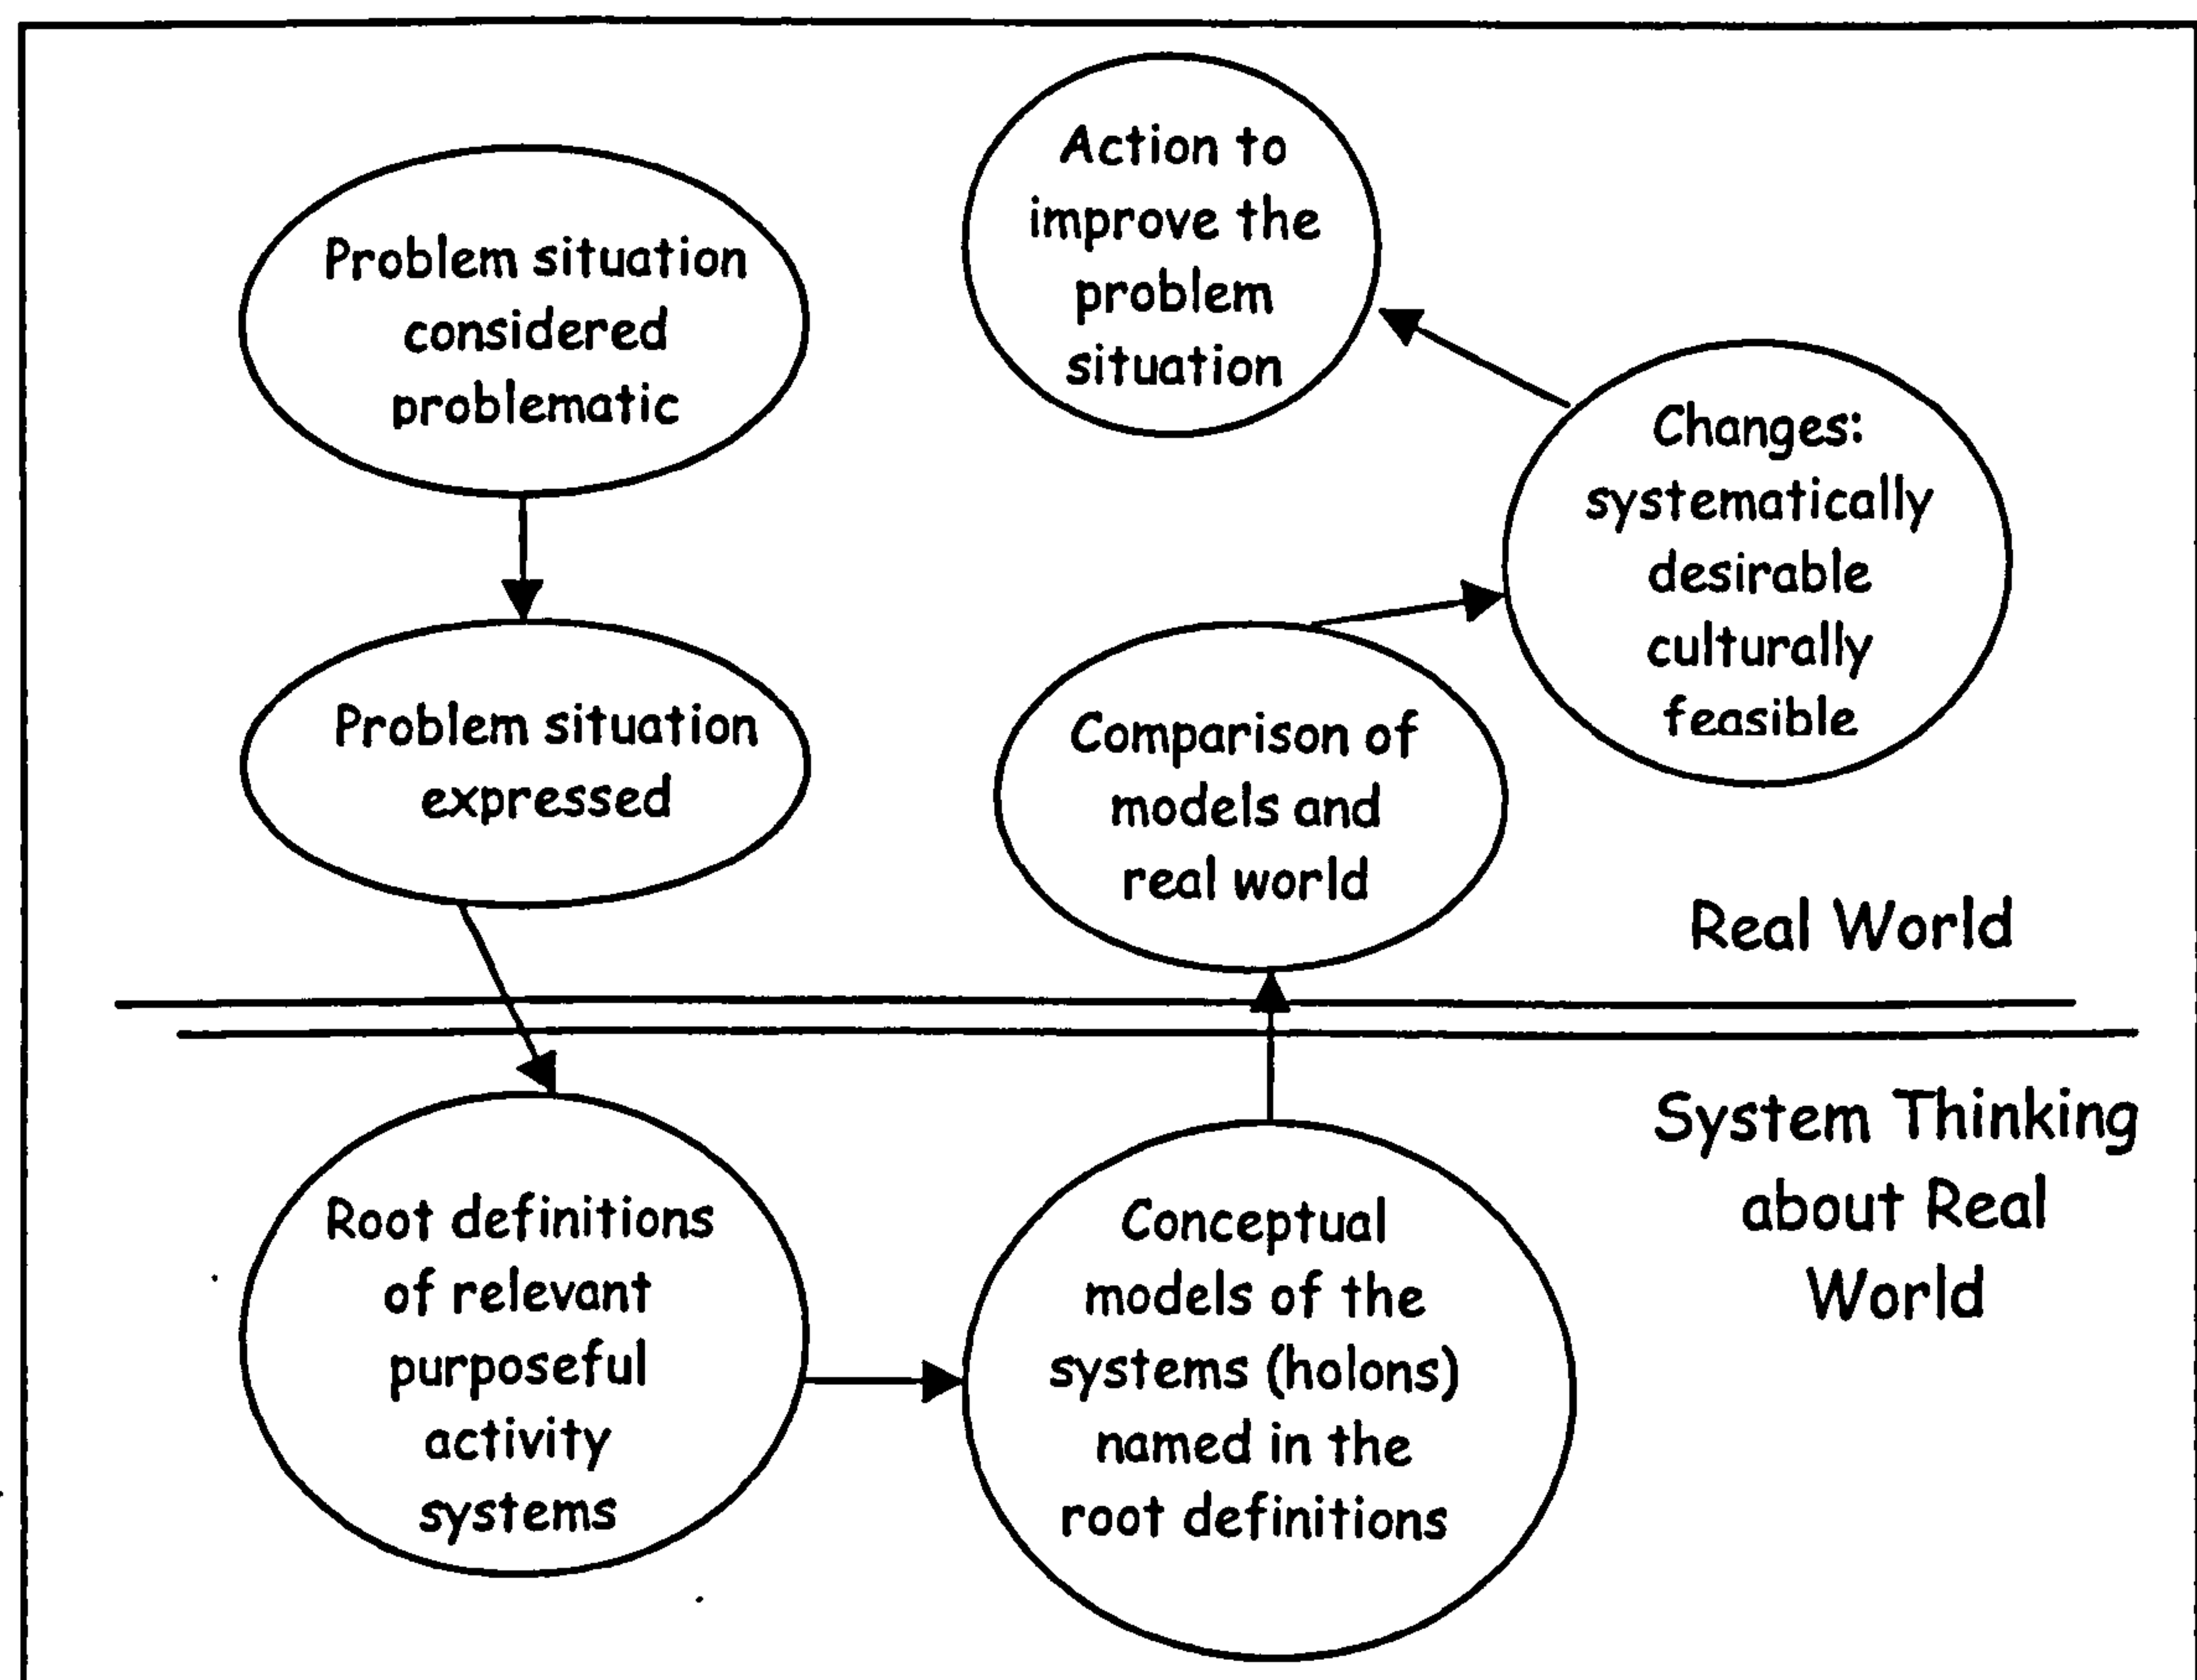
Action to improve the problem situation

Problem situation considered problematic

Changes: systematically desirable culturally feasible

Problem situation expressed

Comparison of models and real world

Real World

System Thinking about Real World

Root definitions of relevant purposeful activity systems

Conceptual models of the systems (holons) named in the root definitions